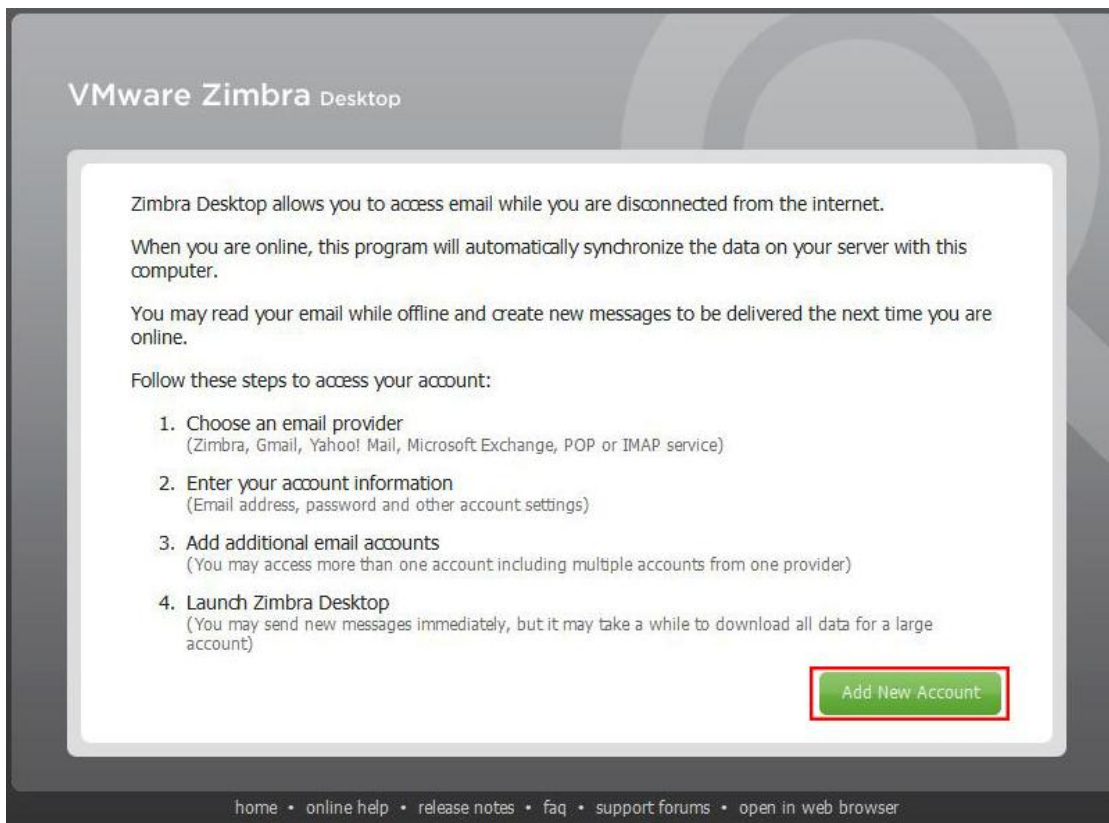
VMware Zimbra Desktop

Zimbra Desktop allows you to access email while you are disconnected from the internet.

When you are online, this program will automatically synchronize the data on your server with this computer.

You may read your email while offline and create new messages to be delivered the next time you are online.

Follow these steps to access your account:

1. Choose an email provider
(Zimbra, Gmail, Yahoo! Mail, Microsoft Exchange, POP or IMAP service)

2. Enter your account information
(Email address, password and other account settings)

3. Add additional email accounts
(You may access more than one account including multiple accounts from one provider)

4. Launch Zimbra Desktop
(You may send new messages immediately, but it may take a while to download all data for a large account)

Add New Account

home • online help • release notes • faq • support forums • open in web browser